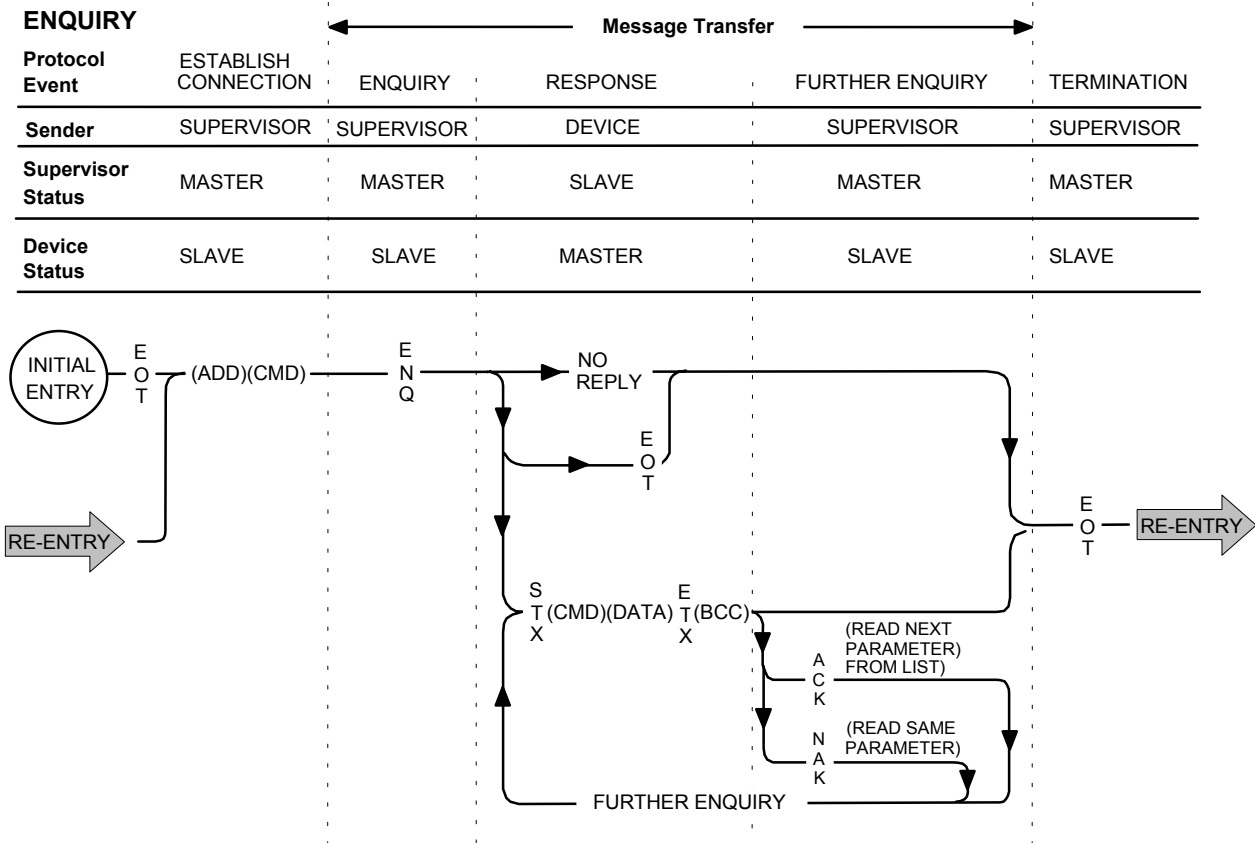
ENQUIRY

Message Transfer

| Protocol Event | ESTABLISH CONNECTION | ENQUIRY | RESPONSE | FURTHER ENQUIRY | TERMINATION |
|---|---|---|---|---|---|
| Sender | SUPERVISOR | SUPERVISOR | DEVICE | SUPERVISOR | SUPERVISOR |
| Supervisor Status | MASTER | MASTER | SLAVE | MASTER | MASTER |
| Device Status | SLAVE | SLAVE | MASTER | SLAVE | SLAVE |

INITIAL ENTRY

EOT

(ADD)(CMD)

ENQ

NO REPLY

EOT

RE-ENTRY

STX (CMD)(DATA) ETX (BCC)

(READ NEXT PARAMETER) FROM LIST)

ACK

(READ SAME PARAMETER)

NAK

FURTHER ENQUIRY

EOT

RE-ENTRY